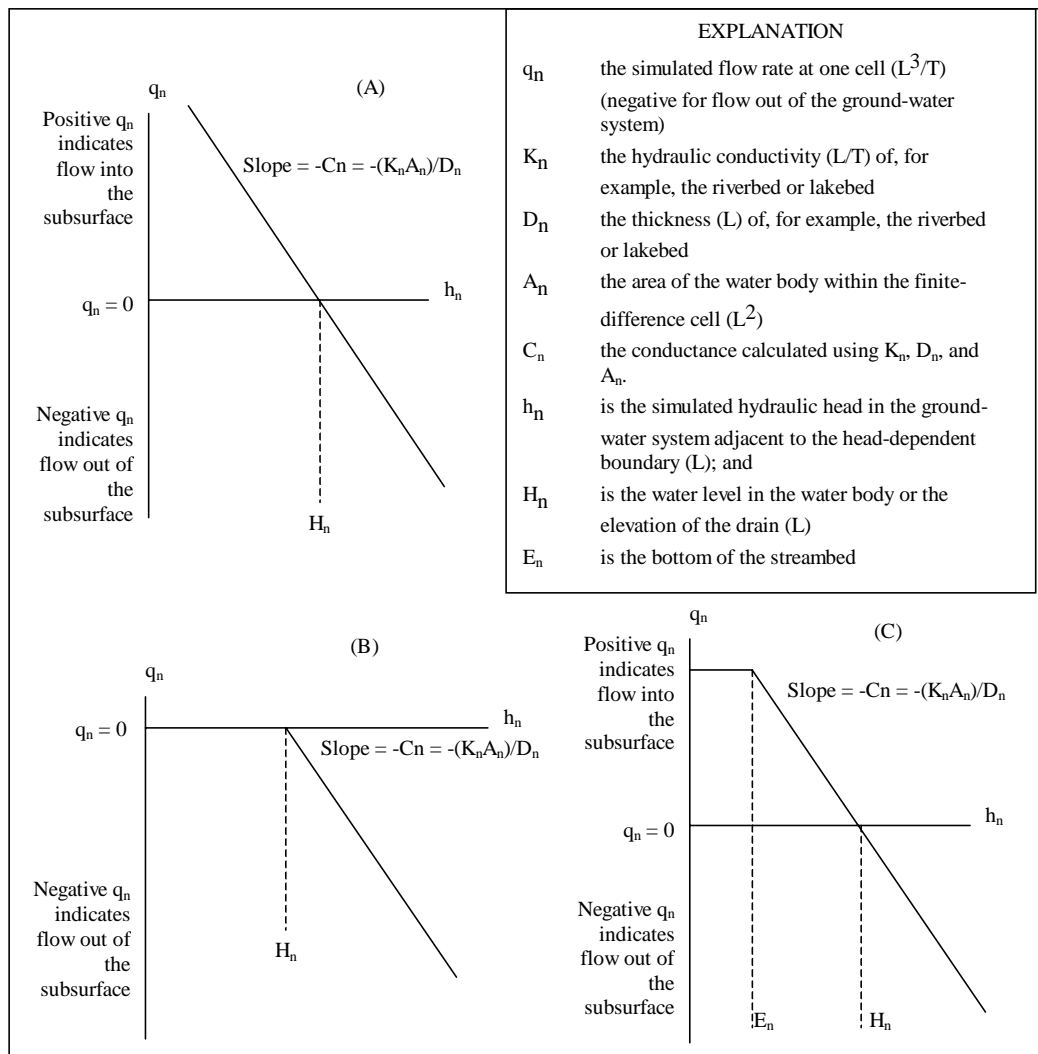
$q_n$

(A)

Positive $q_n$ indicates flow into the subsurface

Slope = -Cn = $-(K_nA_n)/D_n$

$q_n = 0$

$h_n$

Negative $q_n$ indicates flow out of the subsurface

$H_n$

EXPLANATION

| | |
|---|---|
| $q_n$ | the simulated flow rate at one cell ($L^3/T$) (negative for flow out of the ground-water system) |
| $K_n$ | the hydraulic conductivity (L/T) of, for example, the riverbed or lakebed |
| $D_n$ | the thickness (L) of, for example, the riverbed or lakebed |
| $A_n$ | the area of the water body within the finite-difference cell ($L^2$) |
| $C_n$ | the conductance calculated using $K_n$, $D_n$, and $A_n$. |
| $h_n$ | is the simulated hydraulic head in the ground-water system adjacent to the head-dependent boundary (L); and |
| $H_n$ | is the water level in the water body or the elevation of the drain (L) |
| $E_n$ | is the bottom of the streambed |

(B)

$q_n$

$q_n = 0$

$h_n$

Slope = -Cn = $-(K_nA_n)/D_n$

Negative $q_n$ indicates flow out of the subsurface

$H_n$

$q_n$

(C)

Positive $q_n$ indicates flow into the subsurface

Slope = -Cn = $-(K_nA_n)/D_n$

$q_n = 0$

$h_n$

Negative $q_n$ indicates flow out of the subsurface

$E_n$

$H_n$